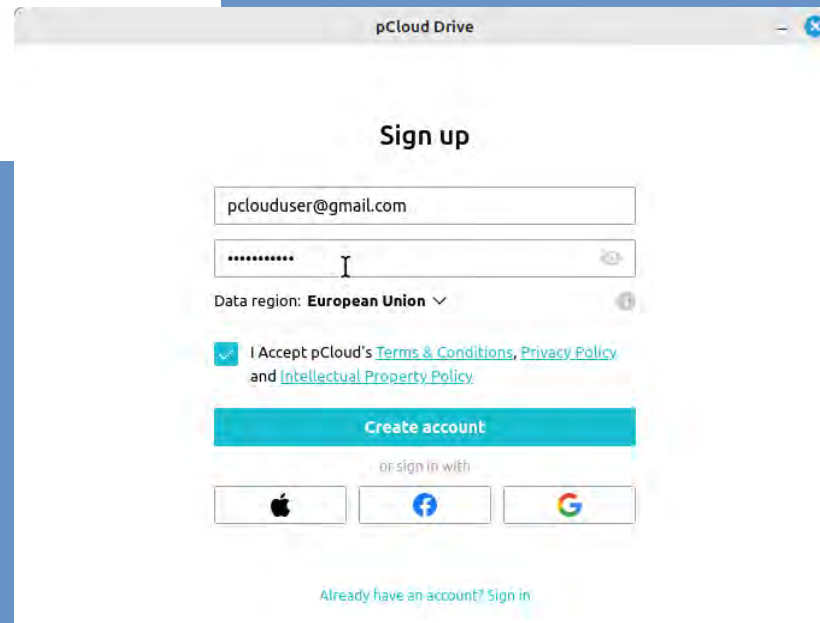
pCloud Drive

Sign up

pclouduser@gmail.com

•••••••••••

Data region: European Union

I Accept pCloud's Terms & Conditions, Privacy Policy and Intellectual Property Policy

Create account

or sign in with

Already have an account? Sign in